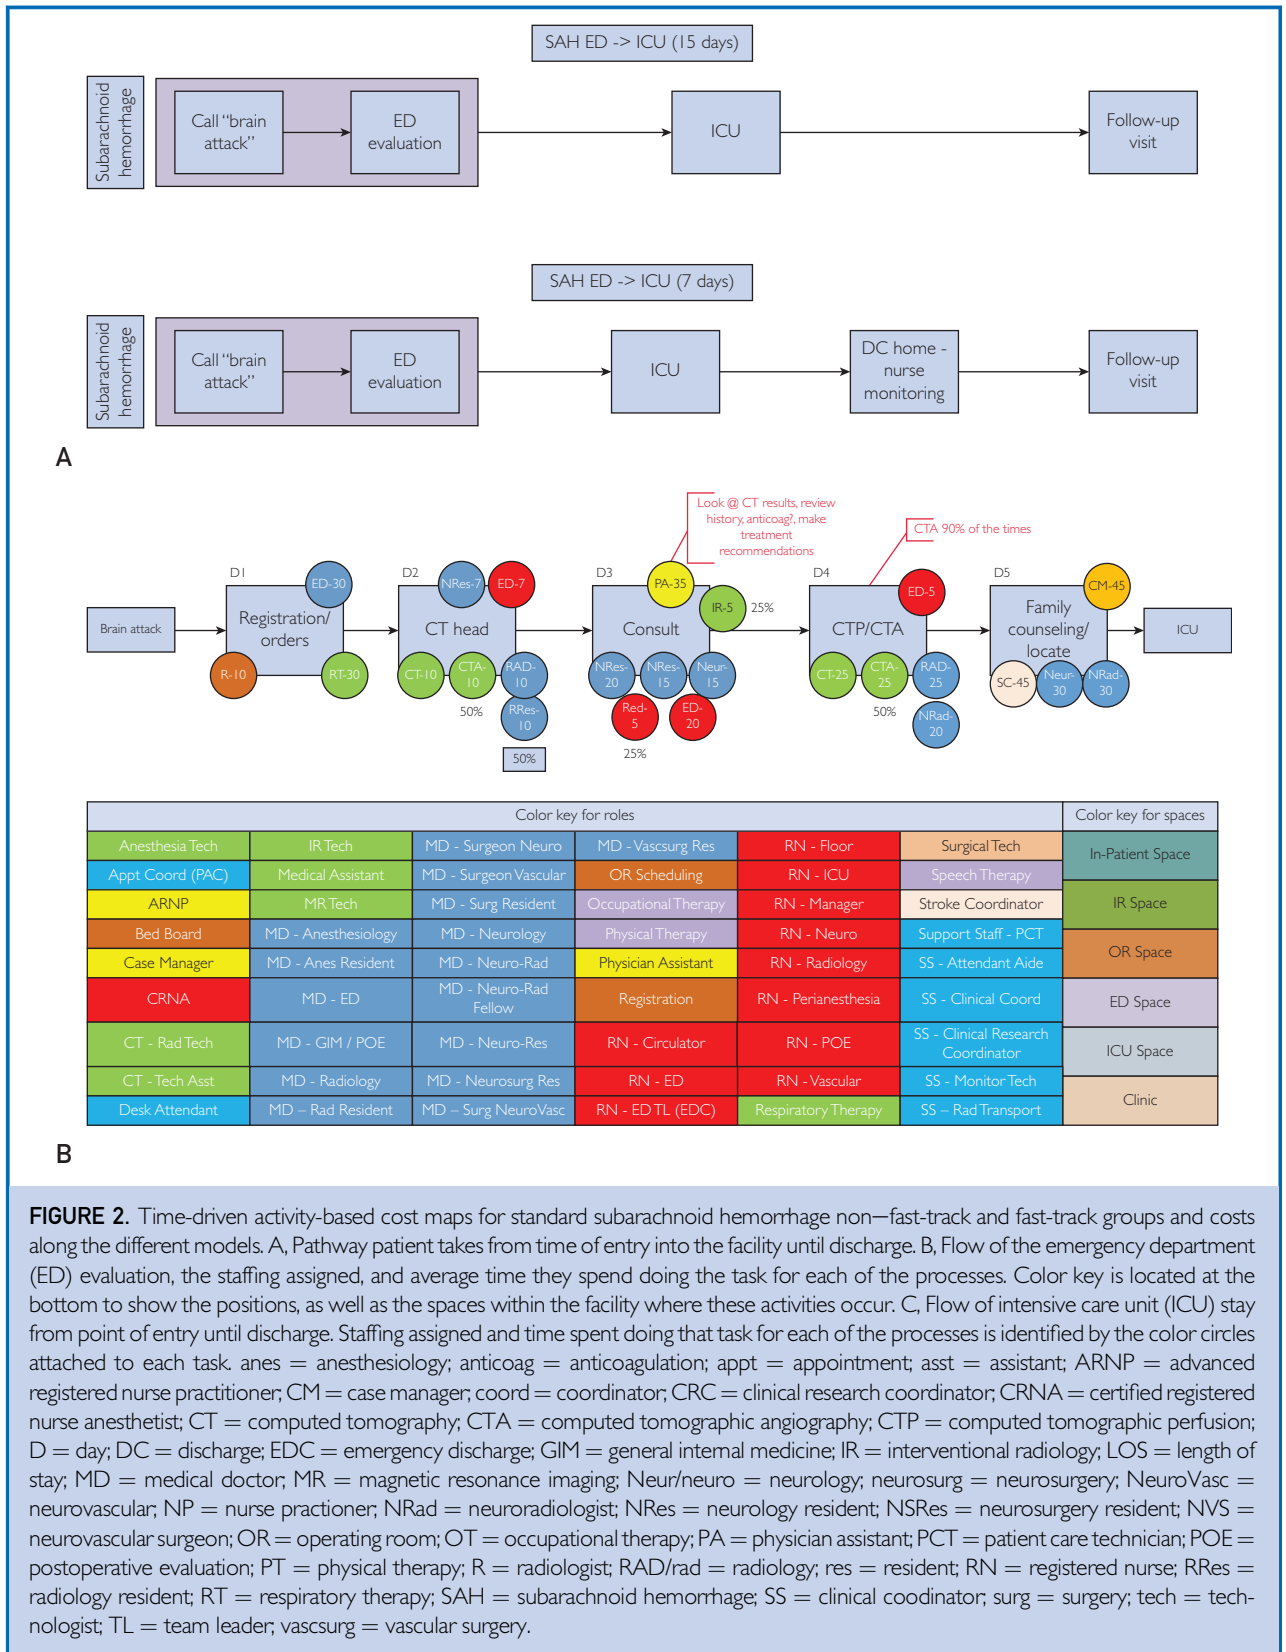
SAH ED -> ICU (15 days)

Subarachnoid hemorrhage

Call "brain attack"

ED evaluation

ICU

Follow-up visit

SAH ED -> ICU (7 days)

Subarachnoid hemorrhage

Call "brain attack"

ED evaluation

ICU

DC home - nurse monitoring

Follow-up visit

A

Look @ CT results, review history, anticoag?, make treatment recommendations

CTA 90% of the times

Brain attack

D1

Registration/ orders

ED-30

R-10

RT-30

D2

CT head

NRes-7

ED-7

CT-10

CTA-10

RAD-10

RRes-10

50%

50%

D3

Consult

PA-35

IR-5

25%

NRes-20

NRes-15

Neur-15

Red-5

ED-20

25%

D4

CTP/CTA

ED-5

CT-25

CTA-25

RAD-25

NRad-20

50%

D5

Family counseling/ locate

CM-45

SC-45

Neur-30

NRad-30

ICU

| Color key for roles | | | | | | Color key for spaces |
|---|---|---|---|---|---|---|
| Anesthesia Tech | IR Tech | MD - Surgeon Neuro | MD - Vascsurg Res | RN - Floor | Surgical Tech | In-Patient Space |
| Appt Coord (PAC) | Medical Assistant | MD - Surgeon Vascular | OR Scheduling | RN - ICU | Speech Therapy | |
| ARNP | MR Tech | MD - Surg Resident | Occupational Therapy | RN - Manager | Stroke Coordinator | IR Space |
| Bed Board | MD - Anesthesiology | MD - Neurology | Physical Therapy | RN - Neuro | Support Staff - PCT | |
| Case Manager | MD - Anes Resident | MD - Neuro-Rad | Physician Assistant | RN - Radiology | SS - Attendant Aide | OR Space |
| CRNA | MD - ED | MD - Neuro-Rad Fellow | Registration | RN - Perianesthesia | SS - Clinical Coord | ED Space |
| CT - Rad Tech | MD - GIM / POE | MD - Neuro-Res | RN - Circulator | RN - POE | SS - Clinical Research Coordinator | ICU Space |
| CT - Tech Asst | MD - Radiology | MD - Neurosurg Res | RN - ED | RN - Vascular | SS - Monitor Tech | |
| Desk Attendant | MD – Rad Resident | MD – Surg NeuroVasc | RN - ED TL (EDC) | Respiratory Therapy | SS – Rad Transport | Clinic |

B

FIGURE 2. Time-driven activity-based cost maps for standard subarachnoid hemorrhage non—fast-track and fast-track groups and costs along the different models. A, Pathway patient takes from time of entry into the facility until discharge. B, Flow of the emergency department (ED) evaluation, the staffing assigned, and average time they spend doing the task for each of the processes. Color key is located at the bottom to show the positions, as well as the spaces within the facility where these activities occur. C, Flow of intensive care unit (ICU) stay from point of entry until discharge. Staffing assigned and time spent doing that task for each of the processes is identified by the color circles attached to each task. anes = anesthesiology; anticoag = anticoagulation; appt = appointment; asst = assistant; ARNP = advanced registered nurse practitioner; CM = case manager; coord = coordinator; CRC = clinical research coordinator; CRNA = certified registered nurse anesthetist; CT = computed tomography; CTA = computed tomographic angiography; CTP = computed tomographic perfusion; D = day; DC = discharge; EDC = emergency discharge; GIM = general internal medicine; IR = interventional radiology; LOS = length of stay; MD = medical doctor; MR = magnetic resonance imaging; Neur/neuro = neurology; neurosurg = neurosurgery; NeuroVasc = neurovascular; NP = nurse practioner; NRad = neuroradiologist; NRes = neurology resident; NSRes = neurosurgery resident; NVS = neurovascular surgeon; OR = operating room; OT = occupational therapy; PA = physician assistant; PCT = patient care technician; POE = postoperative evaluation; PT = physical therapy; R = radiologist; RAD/rad = radiology; res = resident; RN = registered nurse; RRes = radiology resident; RT = respiratory therapy; SAH = subarachnoid hemorrhage; SS = clinical coodinator; surg = surgery; tech = technologist; TL = team leader; vascsurg = vascular surgery.